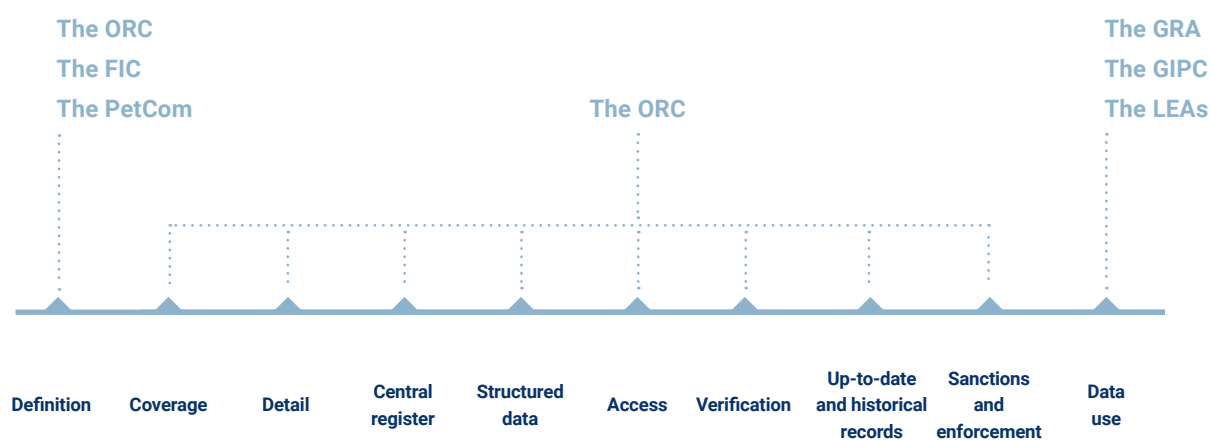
The ORC
The FIC
The PetCom

The ORC

The GRA
The GIPC
The LEAs

Definition

Coverage

Detail

Central register

Structured data

Access

Verification

Up-to-date and historical records

Sanctions and enforcement

Data use